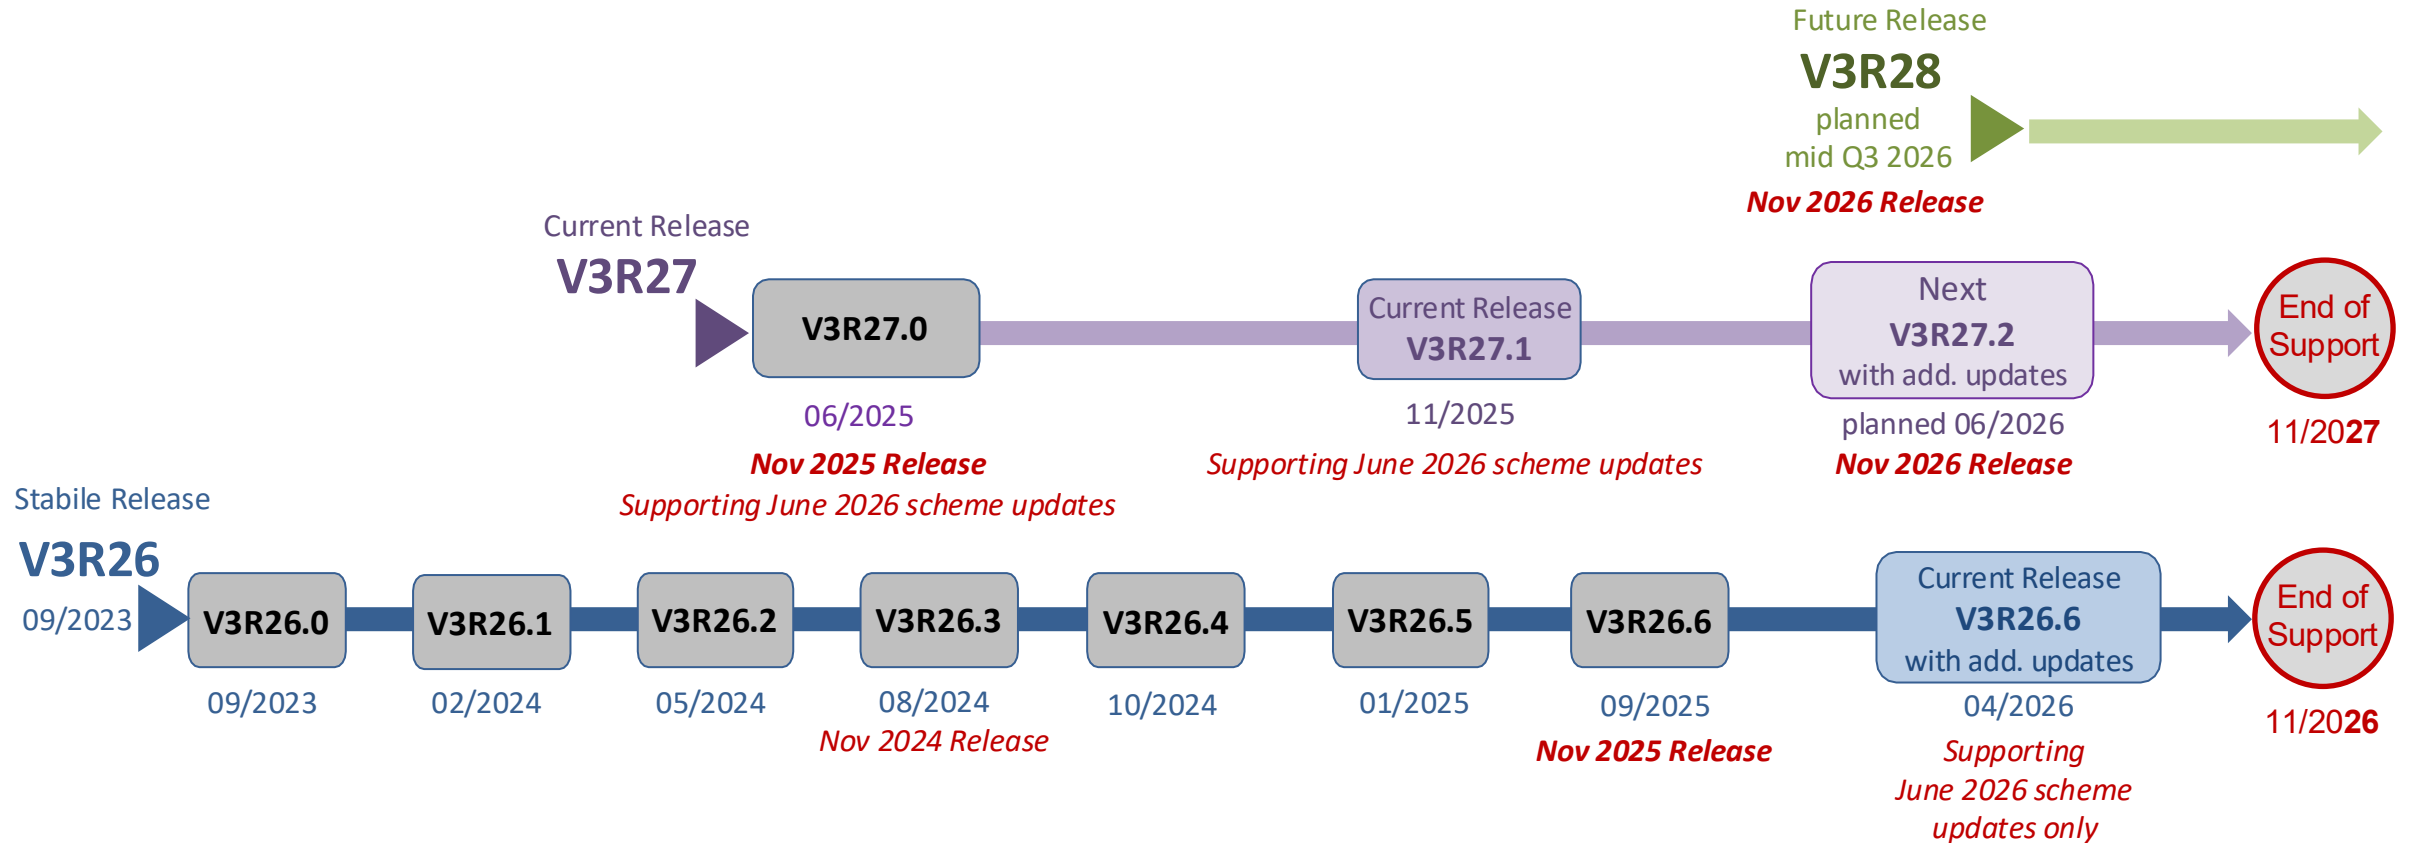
Future Release
V3R28
planned
mid Q3 2026
Nov 2026 Release

Current Release
V3R27

V3R27.0
06/2025
Nov 2025 Release
Supporting June 2026 scheme updates

Current Release
V3R27.1
11/2025
Supporting June 2026 scheme updates

Next
V3R27.2
with add. updates
planned 06/2026
Nov 2026 Release

End of Support
11/2027

Stabile Release
V3R26
09/2023

V3R26.0
09/2023

V3R26.1
02/2024

V3R26.2
05/2024

V3R26.3
08/2024
Nov 2024 Release

V3R26.4
10/2024

V3R26.5
01/2025

V3R26.6
09/2025
Nov 2025 Release

Current Release
V3R26.6
with add. updates
04/2026
Supporting
June 2026 scheme
updates only

End of Support
11/2026